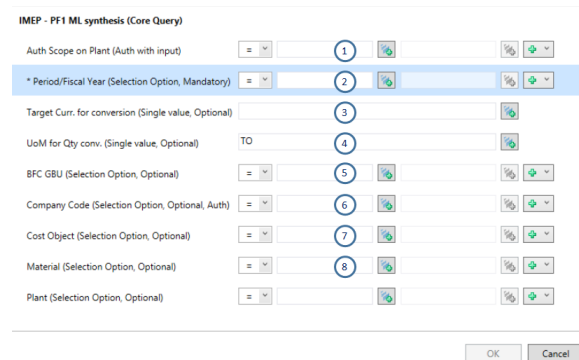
IMEP - PF1 ML synthesis (Core Query)

Auth Scope on Plant (Auth with input) = 1

* Period/Fiscal Year (Selection Option, Mandatory) = 2

Target Curr. for conversion (Single value, Optional) 3

UoM for Qty conv. (Single value, Optional) TO 4

BFC GBU (Selection Option, Optional) = 5

Company Code (Selection Option, Optional, Auth) = 6

Cost Object (Selection Option, Optional) = 7

Material (Selection Option, Optional) = 8

Plant (Selection Option, Optional) =

OK Cancel